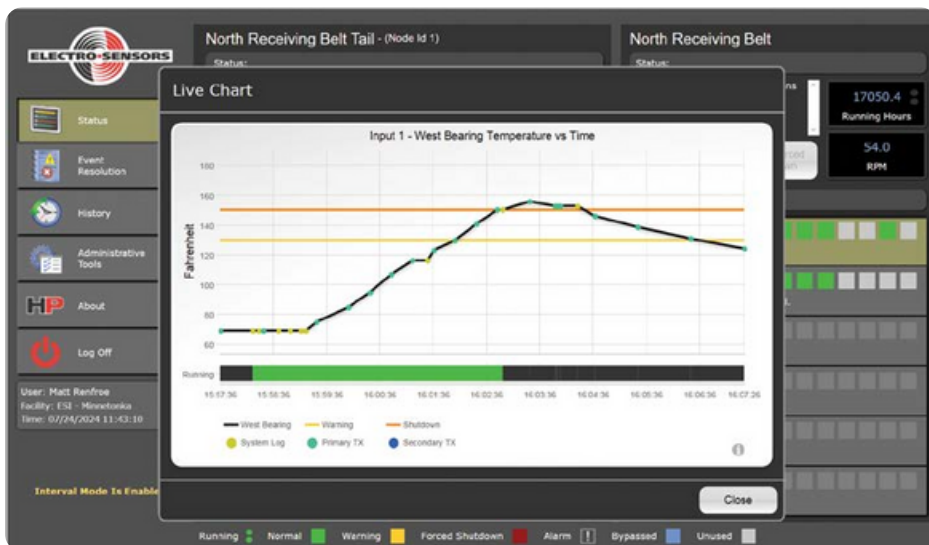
ELECTRO-SENSORS

North Receiving Belt Tail - (Node Id 1)
Status:

North Receiving Belt
Status:

Status
Event Resolution
History
Administrative Tools
About
Log Off

User: Matt Renfroe
Facility: ESI - Minnetonka
Time: 07/24/2024 11:43:10

Interval Mode Is Enable

17050.4
Running Hours

54.0
RPM

Live Chart

Input 1 - West Bearing Temperature vs Time

Fahrenheit

160
140
120
100
80
60

Running

15:57:36 15:58:36 15:59:36 16:00:36 16:01:36 16:02:36 16:03:36 16:04:36 16:05:36 16:06:36 16:07:36

West Bearing
Warning
Shutdown
System Log
Primary TX
Secondary TX

Close

Running Normal Warning Forced Shutdown Alarm Bypassed Unused